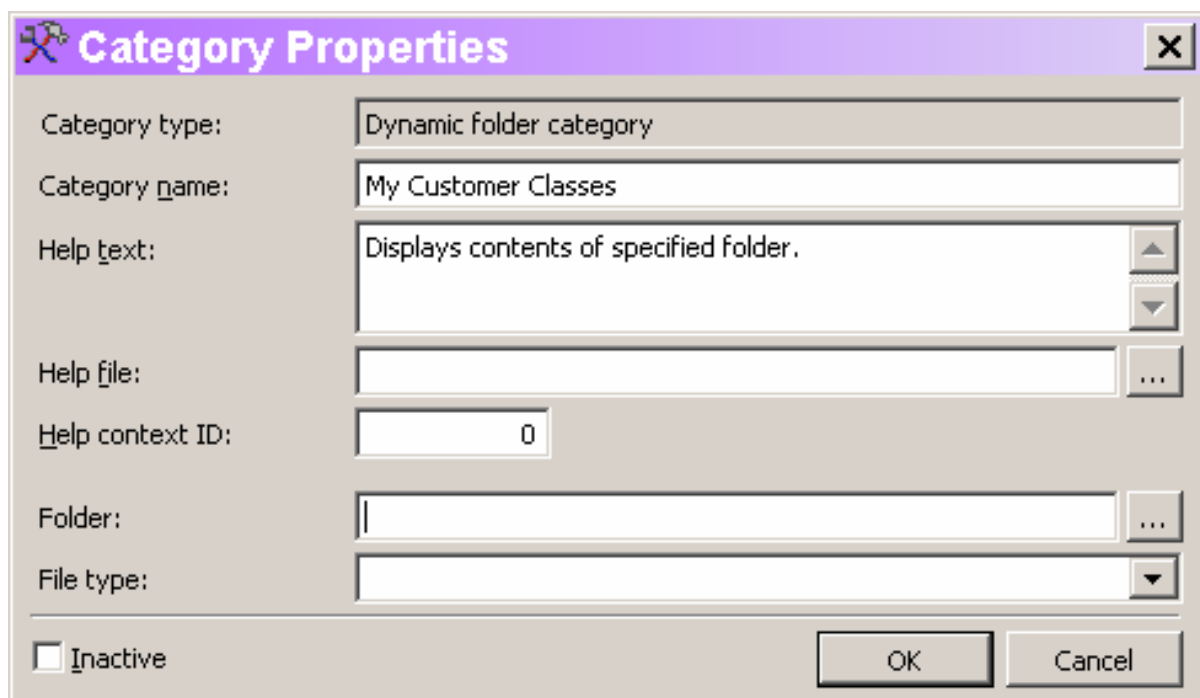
Category Properties

Category type: Dynamic folder category

Category name: My Customer Classes

Help text: Displays contents of specified folder.

Help file: ...

Help context ID: 0

Folder: ...

File type:

Inactive

OK

Cancel